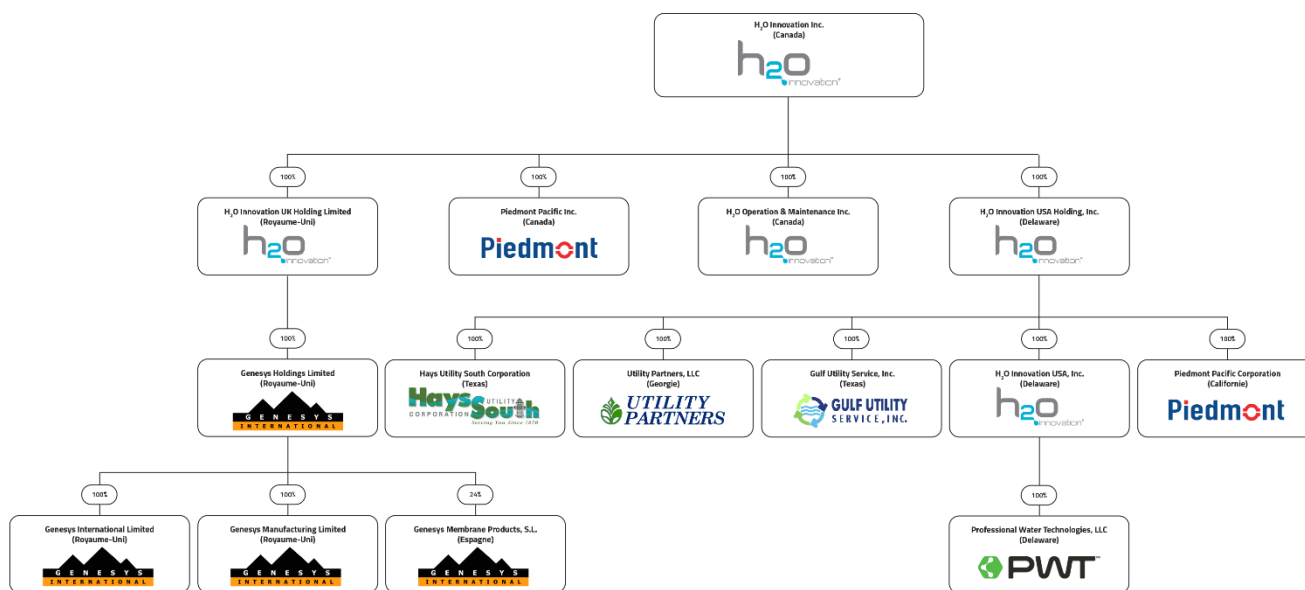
$H_2O$ Innovation Inc.
(Canada)

h2o innovation®

100%

$H_2O$ Innovation UK Holding Limited
(Royaume-Uni)

h2o innovation®

100%

Piedmont Pacific Inc.
(Canada)

Piedmont

100%

$H_2O$ Operation & Maintenance Inc.
(Canada)

h2o innovation®

100%

$H_2O$ Innovation USA Holding, Inc.
(Delaware)

h2o innovation®

100%

Genesys Holdings Limited
(Royaume-Uni)

GENESYS INTERNATIONAL

100%

Hays Utility South Corporation
(Texas)

Hays Utility South Corporation
Serving You Since 1970

100%

Utility Partners, LLC
(Georgie)

UTILITY PARTNERS

100%

Gulf Utility Service, Inc.
(Texas)

GULF UTILITY SERVICE, INC.

100%

$H_2O$ Innovation USA, Inc.
(Delaware)

h2o innovation®

100%

Piedmont Pacific Corporation
(Californie)

Piedmont

100%

Genesys International Limited
(Royaume-Uni)

GENESYS INTERNATIONAL

100%

Genesys Manufacturing Limited
(Royaume-Uni)

GENESYS INTERNATIONAL

24%

Genesys Membrane Products, S.L.
(Espagne)

GENESYS INTERNATIONAL

100%

Professional Water Technologies, LLC
(Delaware)

PWT™